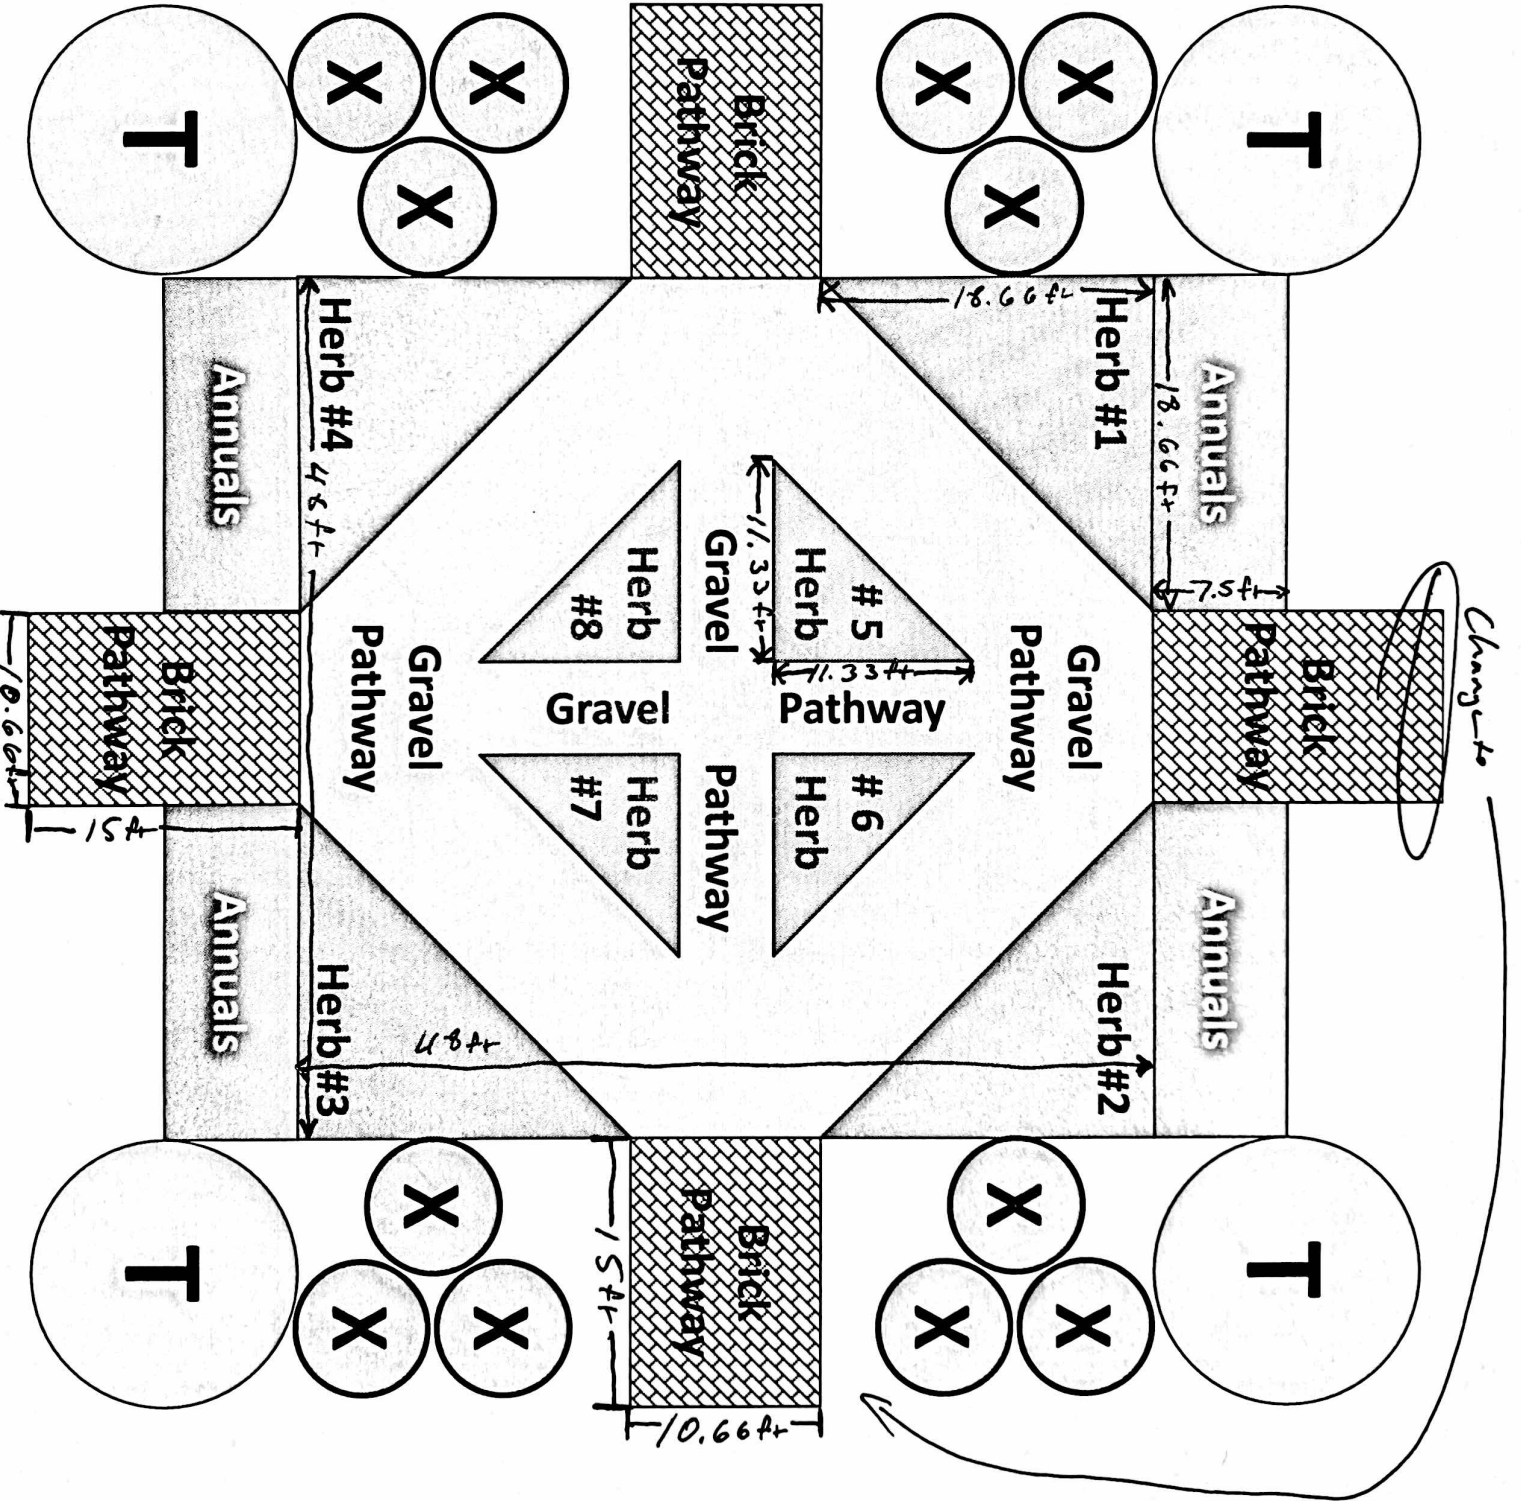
T

X X X

Brick Pathway

X X X

T

18.66 ft

Herb #4

Annuals

48 ft

Herb #1

18.66 ft

Annuals

11.33 ft

Herb #5

Gravel

Herb #8

11.33 ft

7.5 ft

Change to

Brick Pathway

10.66 ft

Gravel Pathway

Gravel

Pathway

Gravel Pathway

Brick Pathway

15 ft

Herb #7

Pathway

Herb #6

Annuals

Herb #3

48 ft

Annuals

Herb #2

T

X X X

15 ft

Brick Pathway

10.66 ft

X X X

T